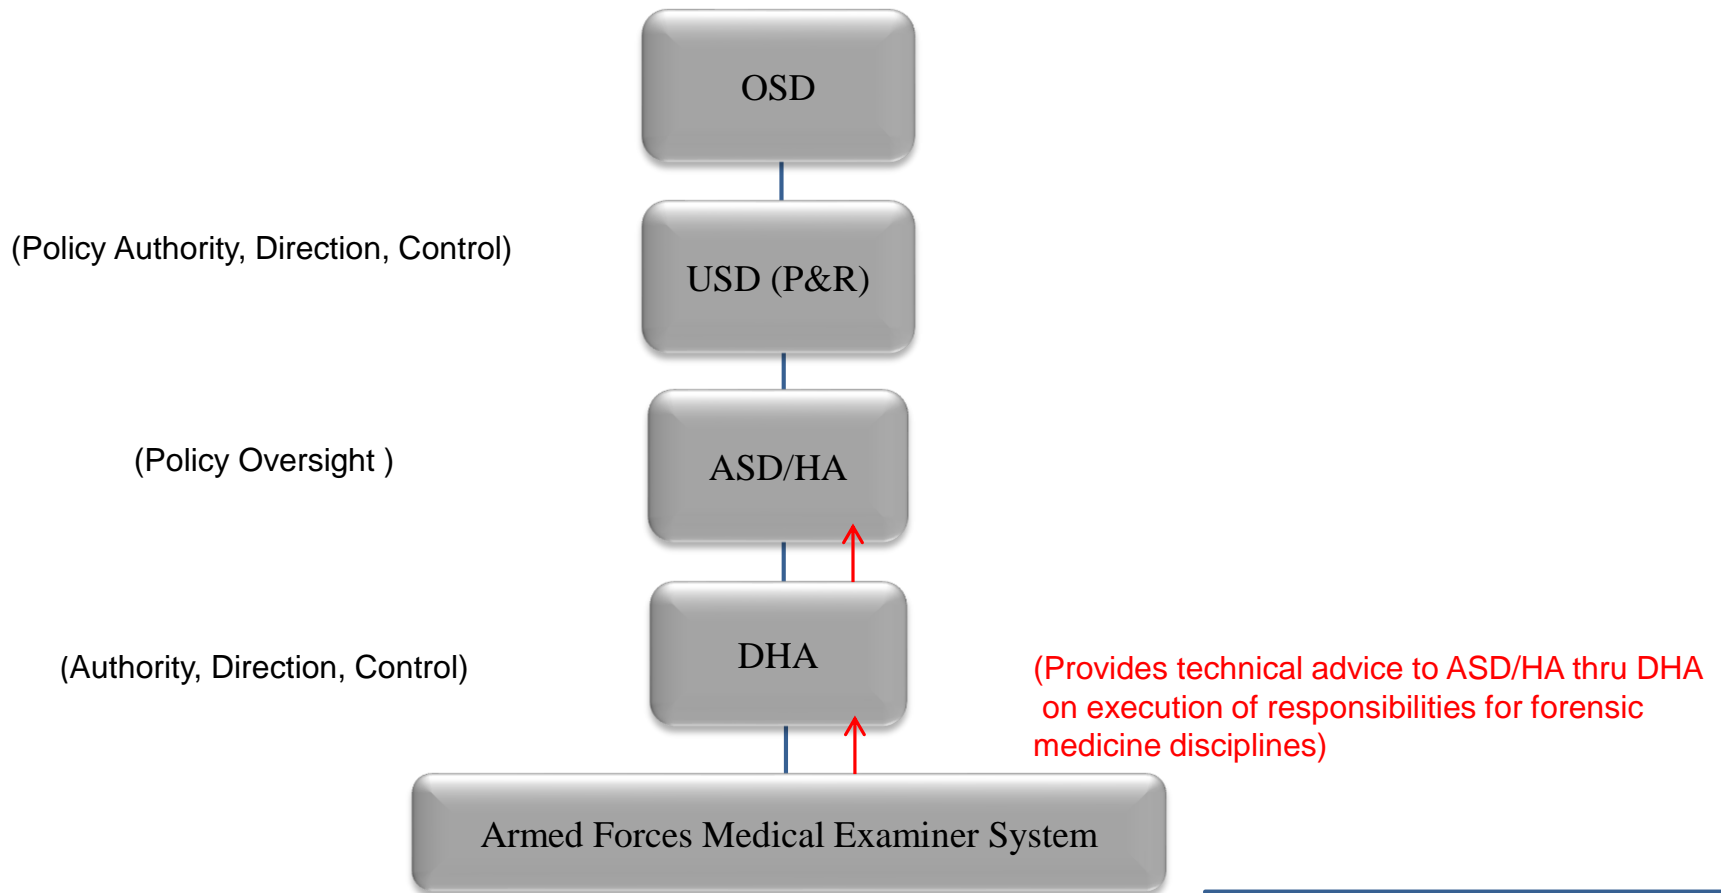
OSD

(Policy Authority, Direction, Control)

USD (P&R)

(Policy Oversight )

ASD/HA

(Authority, Direction, Control)

DHA

(Provides technical advice to ASD/HA thru DHA on execution of responsibilities for forensic medicine disciplines)

Armed Forces Medical Examiner System